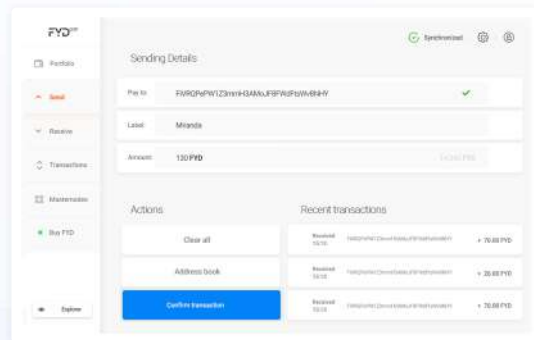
FYD

Portfolio

Send

Receive

Transactions

Masternodes

Buy FYD

Explorer

Synchronized

Sending Details

Pay to FMRQPePW1Z3mmH3AMoJF8FWdFbWvBNHY

Label Miranda

Amount 120 FYD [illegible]

Actions

Clear all

Address book

Confirm transaction

Recent transactions

Received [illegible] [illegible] + 70.00 FYD

Received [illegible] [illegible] + 20.00 FYD

Received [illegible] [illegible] + 70.00 FYD